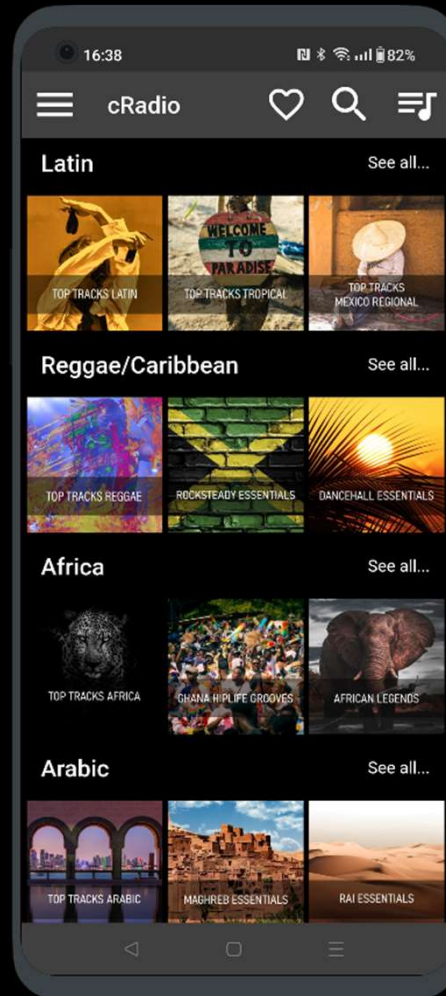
16:38 82%

cRadio

Latin

See all...

WELCOME TO PARADISE

TOP TRACKS LATIN

TOP TRACKS TROPICAL

TOP TRACKS MEXICO REGIONAL

Reggae/Caribbean

See all...

TOP TRACKS REGGAE

ROCKSTEADY ESSENTIALS

DANCEHALL ESSENTIALS

Africa

See all...

TOP TRACKS AFRICA

GHANA HIPLIFE GROOVES

AFRICAN LEGENDS

Arabic

See all...

TOP TRACKS ARABIC

MAGHREB ESSENTIALS

RAI ESSENTIALS